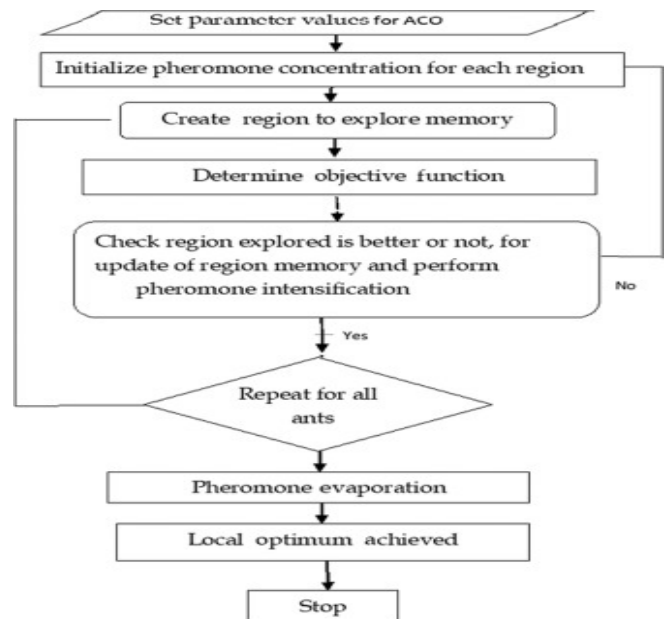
Set parameter values for ACO

Initialize pheromone concentration for each region

Create region to explore memory

Determine objective function

Check region explored is better or not, for update of region memory and perform pheromone intensification

No

Yes

Repeat for all ants

Pheromone evaporation

Local optimum achieved

Stop